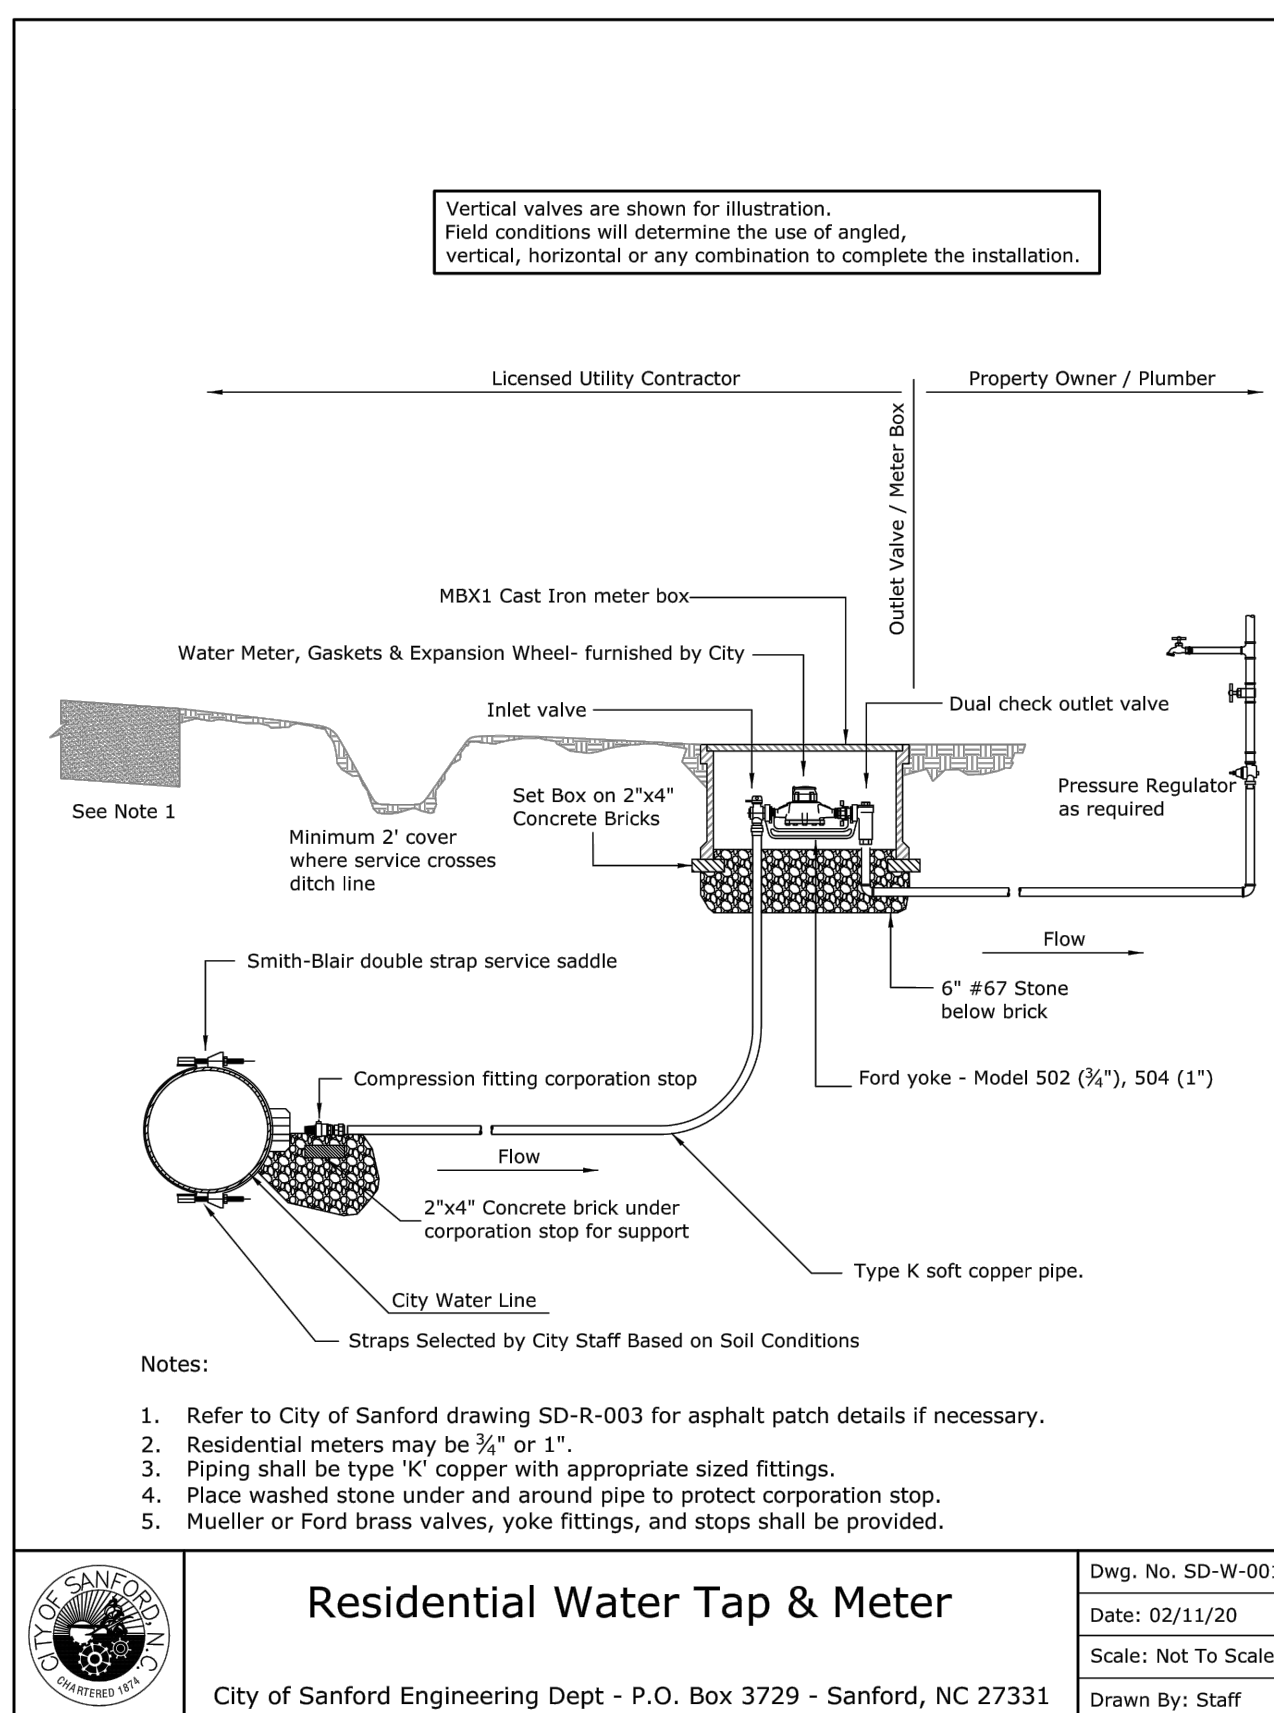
Vertical valves are shown for illustration.
Field conditions will determine the use of angled, vertical, horizontal or any combination to complete the installation.

Licensed Utility Contractor

Property Owner / Plumber

Outlet Valve / Meter Box

MBX1 Cast Iron meter box

Water Meter, Gaskets & Expansion Wheel- furnished by City

Inlet valve

Dual check outlet valve

Set Box on 2"x4" Concrete Bricks

Pressure Regulator as required

See Note 1

Minimum 2' cover where service crosses ditch line

Flow

Smith-Blair double strap service saddle

6" #67 Stone below brick

Compression fitting corporation stop

Ford yoke - Model 502 ($\frac{3}{4}$"), 504 (1")

Flow

2"x4" Concrete brick under corporation stop for support

Type K soft copper pipe.

City Water Line

Straps Selected by City Staff Based on Soil Conditions

Notes:

1. Refer to City of Sanford drawing SD-R-003 for asphalt patch details if necessary.
2. Residential meters may be $\frac{3}{4}$" or 1".
3. Piping shall be type 'K' copper with appropriate sized fittings.
4. Place washed stone under and around pipe to protect corporation stop.
5. Mueller or Ford brass valves, yoke fittings, and stops shall be provided.

CITY OF SANFORD, N.C.
CHARTERED 1874

Residential Water Tap & Meter

City of Sanford Engineering Dept - P.O. Box 3729 - Sanford, NC 27331

Dwg. No. SD-W-00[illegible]
Date: 02/11/20
Scale: Not To Scale
Drawn By: Staff